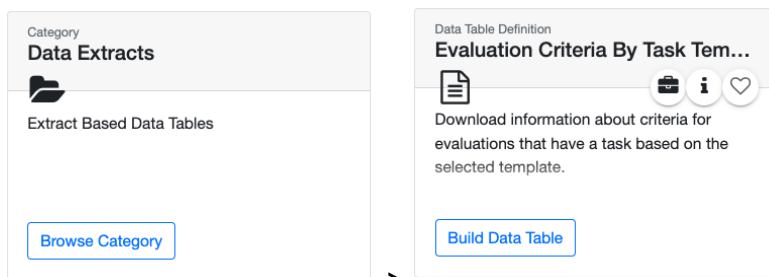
Category
Data Extracts

Extract Based Data Tables

Browse Category

Data Table Definition
Evaluation Criteria By Task Tem...

Download information about criteria for evaluations that have a task based on the selected template.

Build Data Table